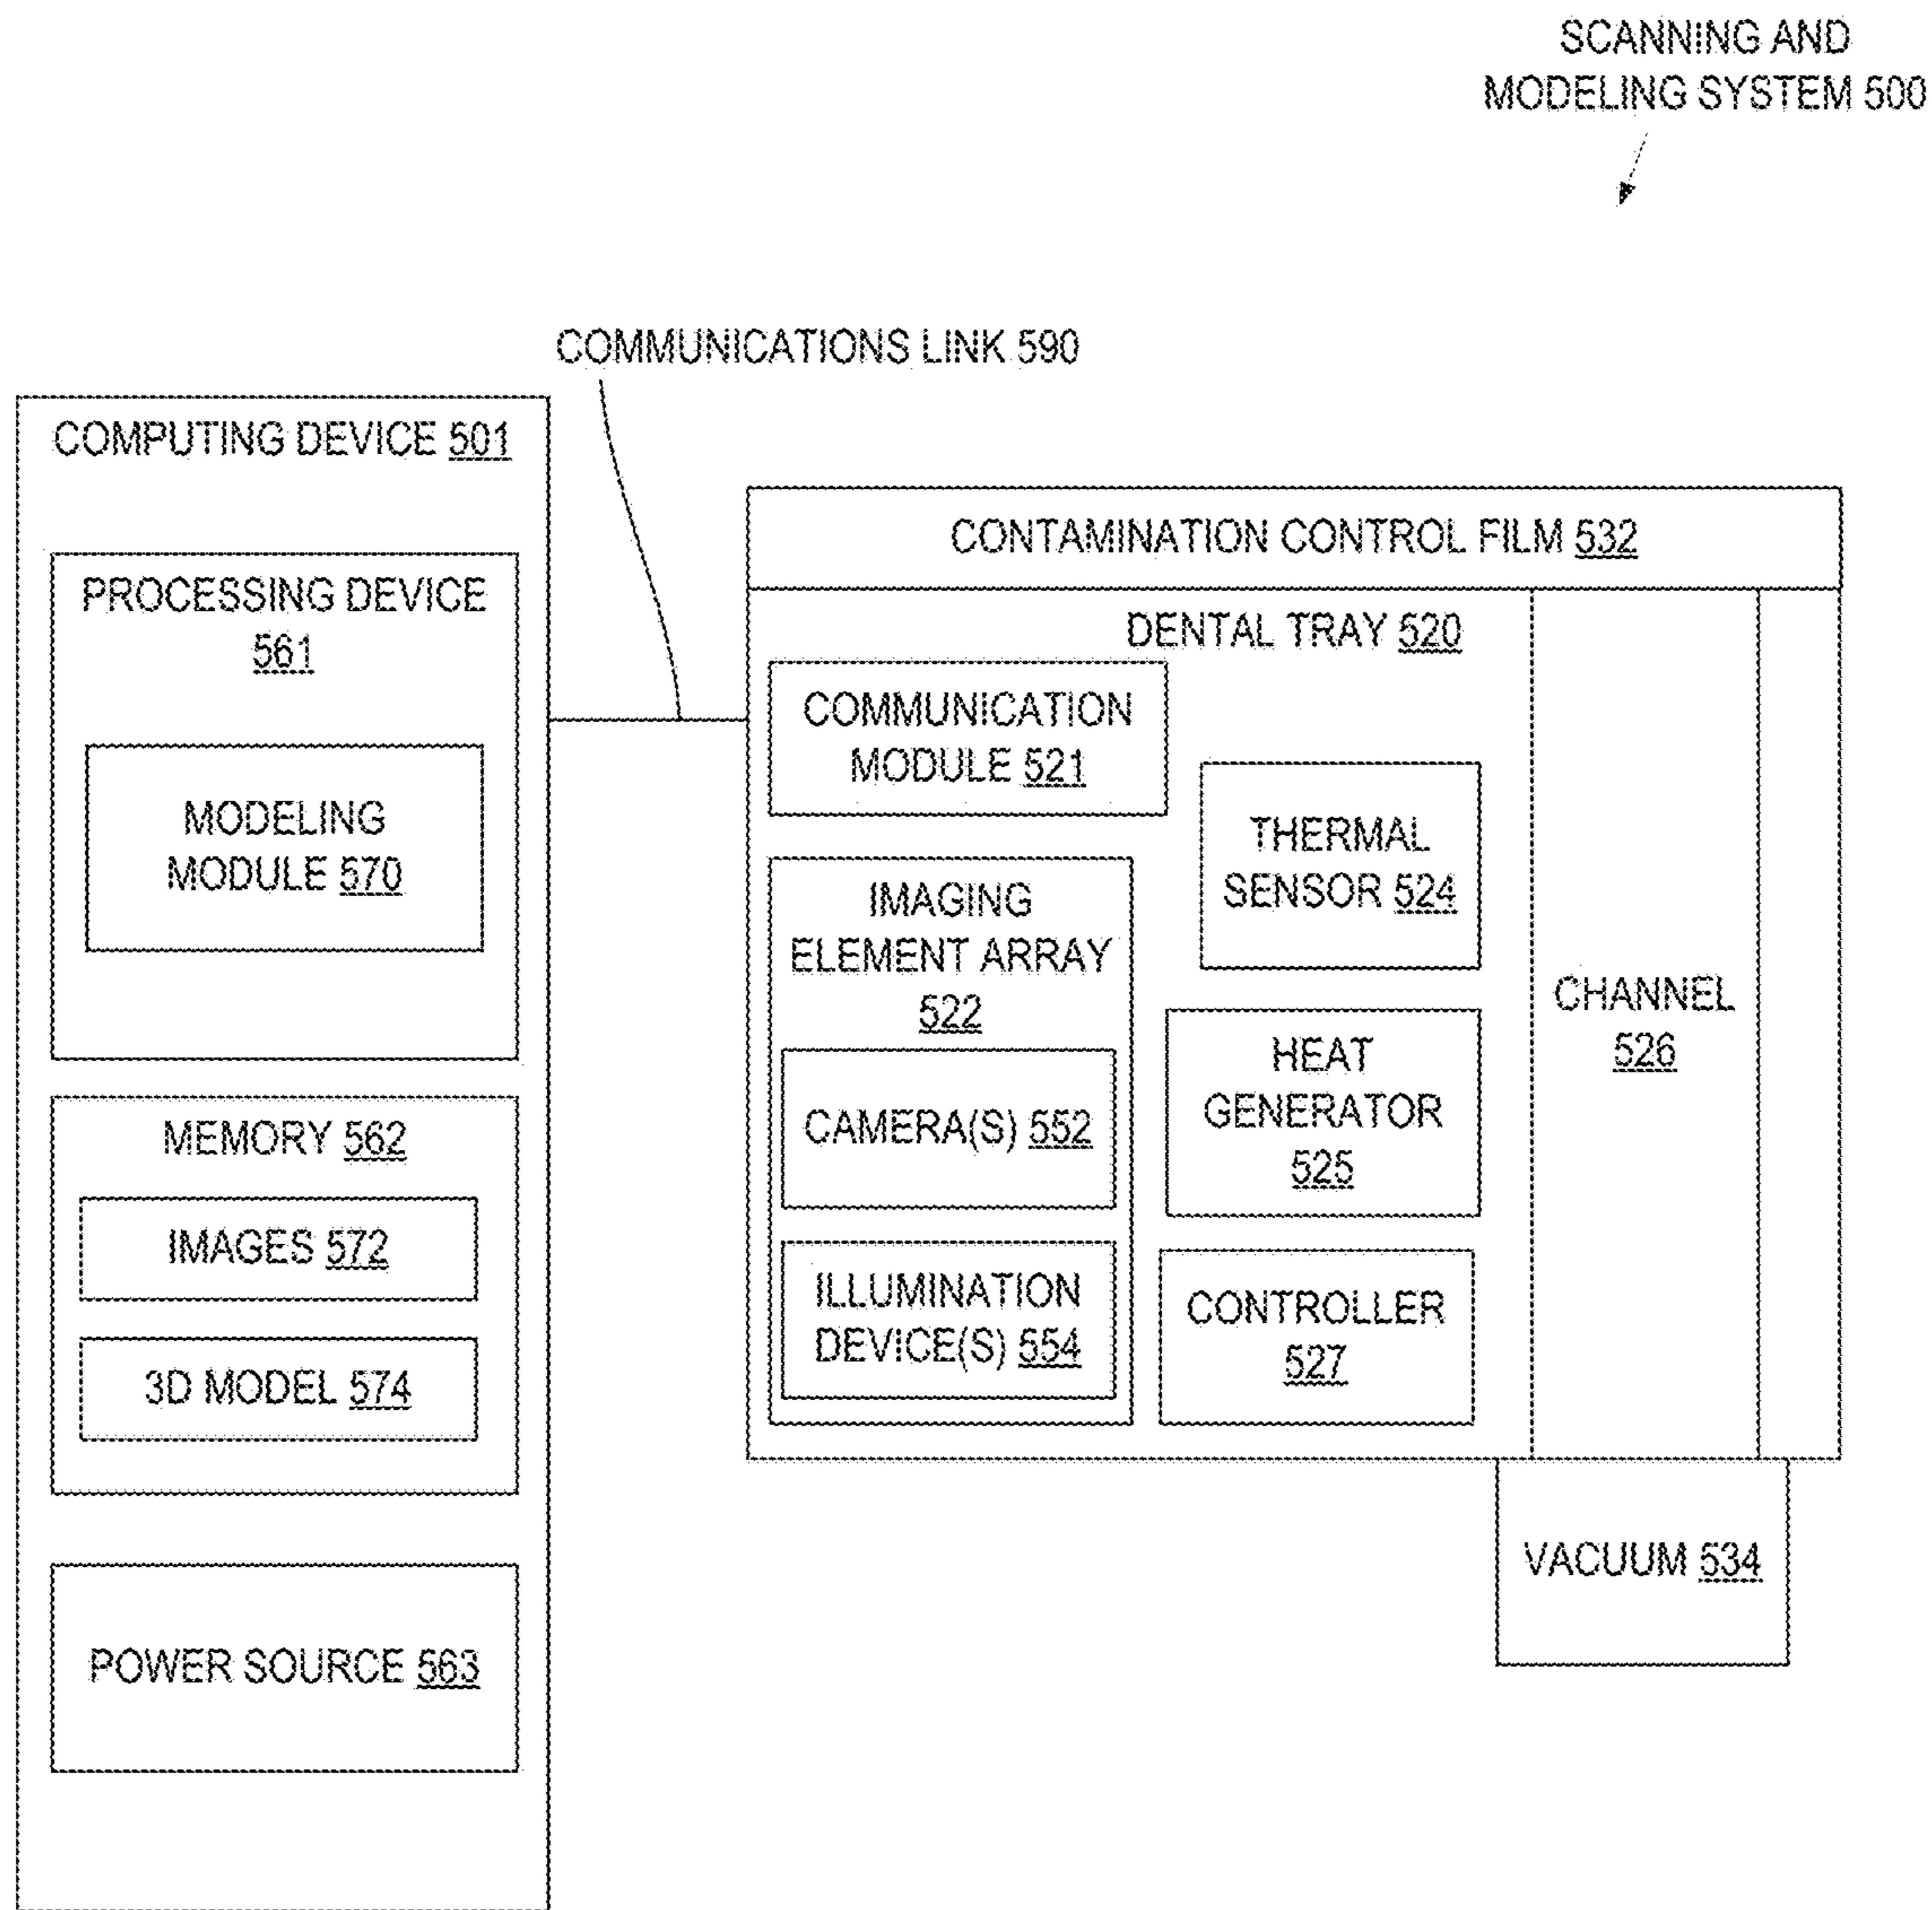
SCANNING AND MODELING SYSTEM 500

COMMUNICATIONS LINK 590

COMPUTING DEVICE 501

PROCESSING DEVICE 561

MODELING MODULE 570

MEMORY 562

IMAGES 572

3D MODEL 574

POWER SOURCE 563

CONTAMINATION CONTROL FILM 532

DENTAL TRAY 520

COMMUNICATION MODULE 521

THERMAL SENSOR 524

IMAGING ELEMENT ARRAY 522

CAMERA(S) 552

ILLUMINATION DEVICE(S) 554

HEAT GENERATOR 525

CONTROLLER 527

CHANNEL 526

VACUUM 534